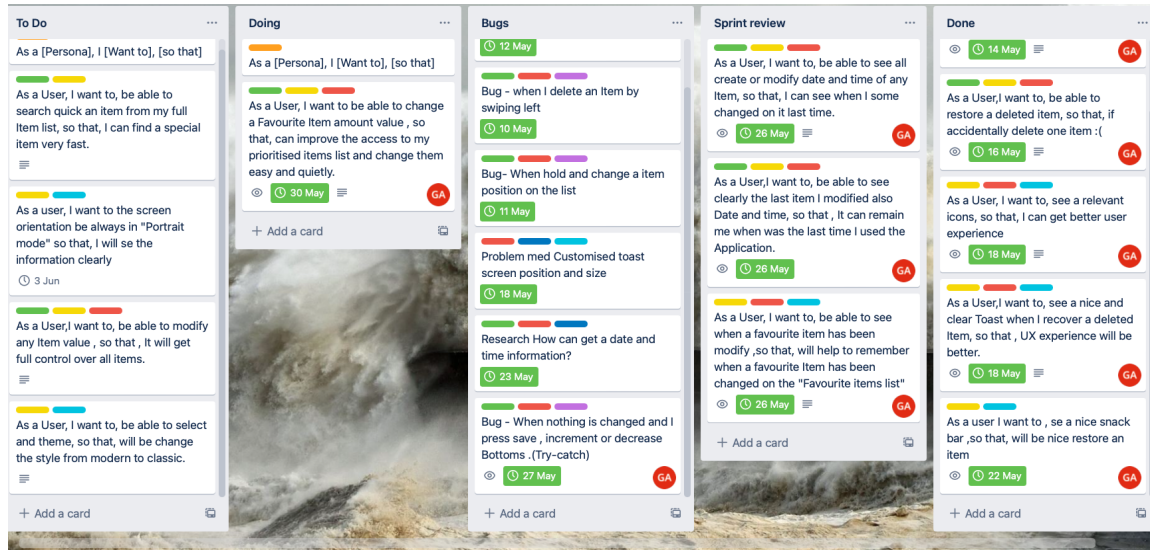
To Do ...

As a [Persona], I [Want to], [so that]

As a User, I want to, be able to search quick an item from my full Item list, so that, I can find a special item very fast.

As a user, I want to the screen orientation be always in "Portrait mode" so that, I will se the information clearly

3 Jun

As a User,I want to, be able to modify any Item value , so that , It will get full control over all items.

As a User, I want to, be able to select and theme, so that, will be change the style from modern to classic.

+ Add a card

Doing ...

As a [Persona], I [Want to], [so that]

As a User, I want to be able to change a Favourite Item amount value , so that, can improve the access to my prioritised items list and change them easy and quietly.

30 May

GA

+ Add a card

Bugs ...

12 May

Bug - when I delete an Item by swiping left

10 May

Bug- When hold and change a item position on the list

11 May

Problem med Customised toast screen position and size

18 May

Research How can get a date and time information?

23 May

Bug - When nothing is changed and I press save , increment or decrease Bottoms .(Try-catch)

27 May

GA

+ Add a card

Sprint review ...

As a User, I want to, be able to see all create or modify date and time of any Item, so that, I can see when I some changed on it last time.

26 May

GA

As a User,I want to, be able to see clearly the last item I modified also Date and time, so that , It can remain me when was the last time I used the Application.

26 May

GA

As a User, I want to, be able to see when a favourite item has been modify ,so that, will help to remember when a favourite Item has been changed on the "Favourite items list"

26 May

GA

+ Add a card

Done ...

14 May

GA

As a User,I want to, be able to restore a deleted item, so that, if accidentally delete one item :(

16 May

GA

As a User, I want to, see a relevant icons, so that, I can get better user experience

18 May

GA

As a User,I want to, see a nice and clear Toast when I recover a deleted Item, so that , UX experience will be better.

18 May

GA

As a user I want to , se a nice snack bar ,so that, will be nice restore an item

22 May

GA

+ Add a card